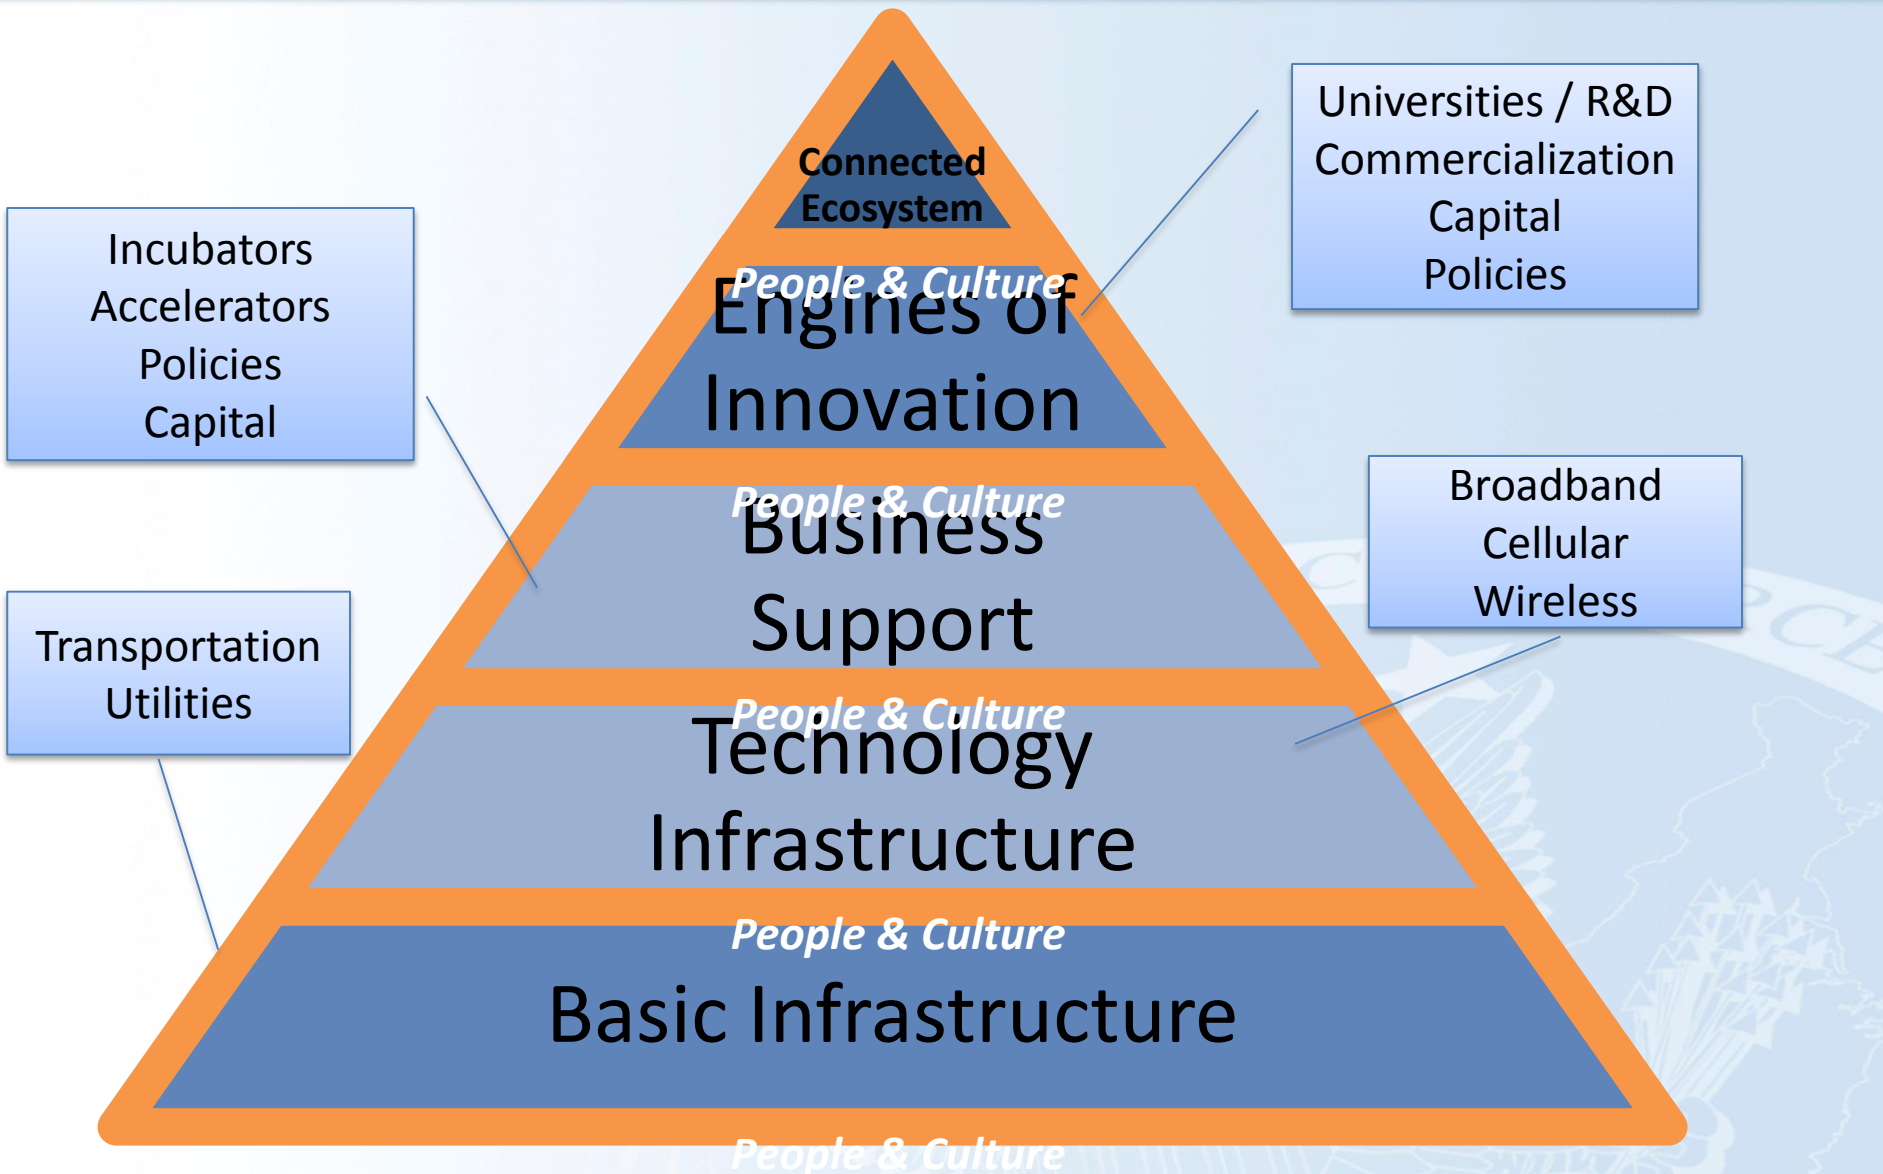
Connected Ecosystem

People & Culture

Engines of Innovation

People & Culture

Business Support

People & Culture

Technology Infrastructure

People & Culture

Basic Infrastructure

People & Culture

Incubators
Accelerators
Policies
Capital

Universities / R&D
Commercialization
Capital
Policies

Broadband
Cellular
Wireless

Transportation
Utilities